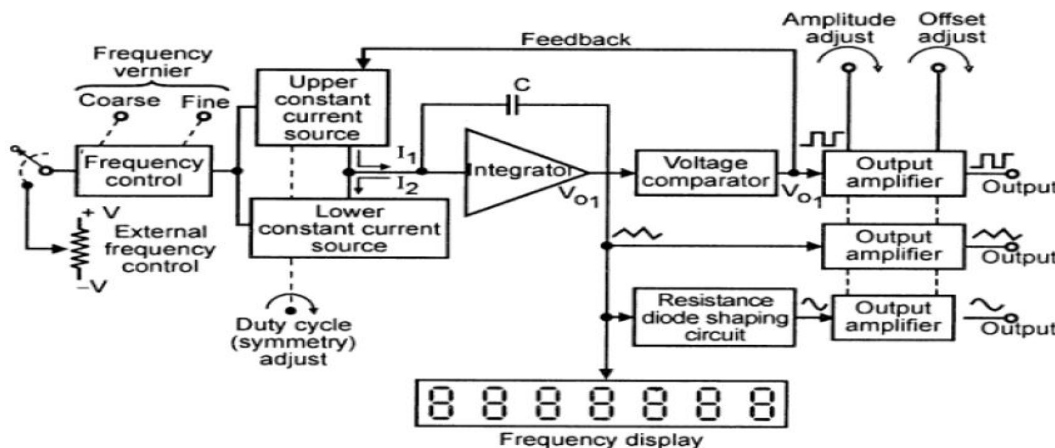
Frequency vernier
Coarse
Fine
Frequency control
+ V
External frequency control
−V
Upper constant current source
Lower constant current source
Duty cycle (symmetry) adjust
Feedback
C
$I_1$
$I_2$
Integrator
$V_{O1}$
Voltage comparator
$V_{O1}$
Amplitude adjust
Offset adjust
Output amplifier
Output
Output amplifier
Output
Resistance diode shaping circuit
Output amplifier
Output
8 8 8 8 8 8 8
Frequency display